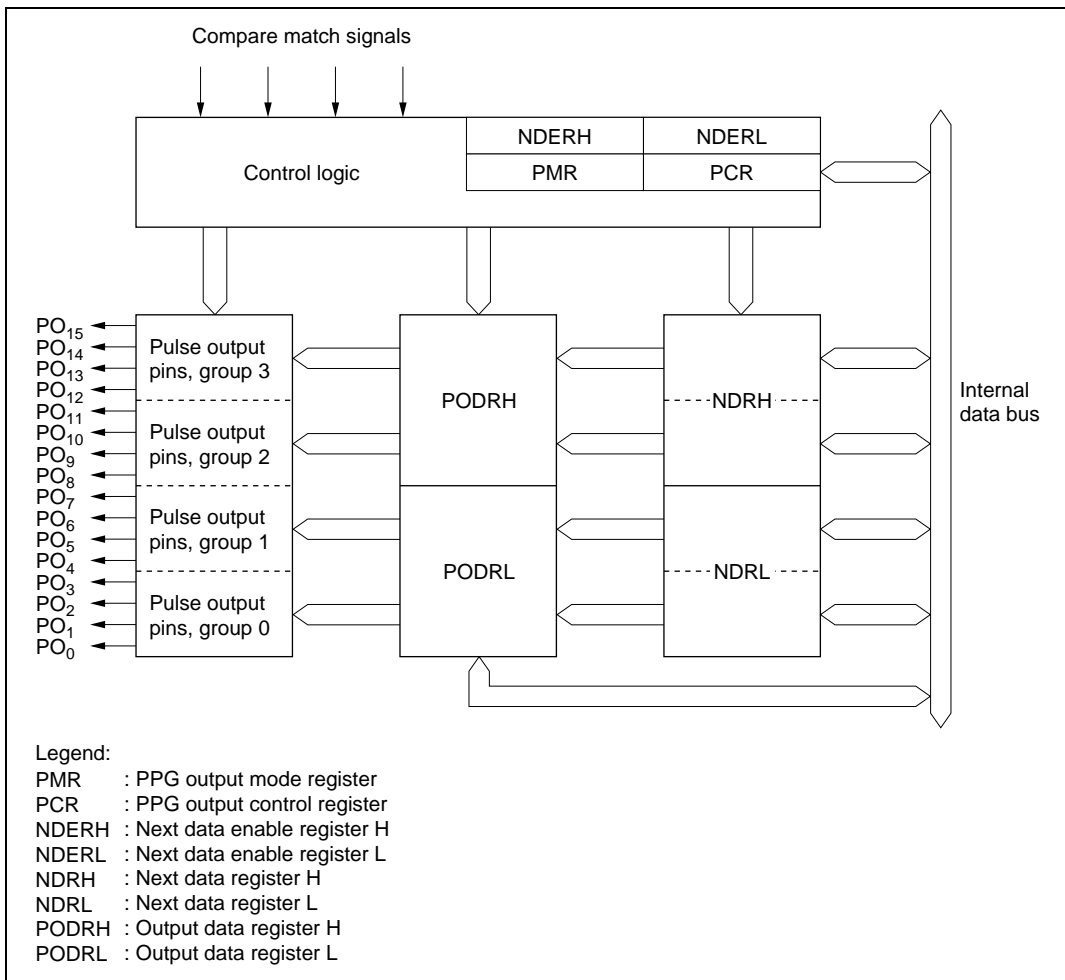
Compare match signals

Control logic

NDERH | NDERL
PMR | PCR

$PO_{15}$
$PO_{14}$
$PO_{13}$
$PO_{12}$
$PO_{11}$
$PO_{10}$
$PO_{9}$
$PO_{8}$
$PO_{7}$
$PO_{6}$
$PO_{5}$
$PO_{4}$
$PO_{3}$
$PO_{2}$
$PO_{1}$
$PO_{0}$

Pulse output pins, group 3

Pulse output pins, group 2

Pulse output pins, group 1

Pulse output pins, group 0

PODRH

PODRL

NDRH

NDRL

Internal data bus

Legend:
PMR : PPG output mode register
PCR : PPG output control register
NDERH : Next data enable register H
NDERL : Next data enable register L
NDRH : Next data register H
NDRL : Next data register L
PODRH : Output data register H
PODRL : Output data register L